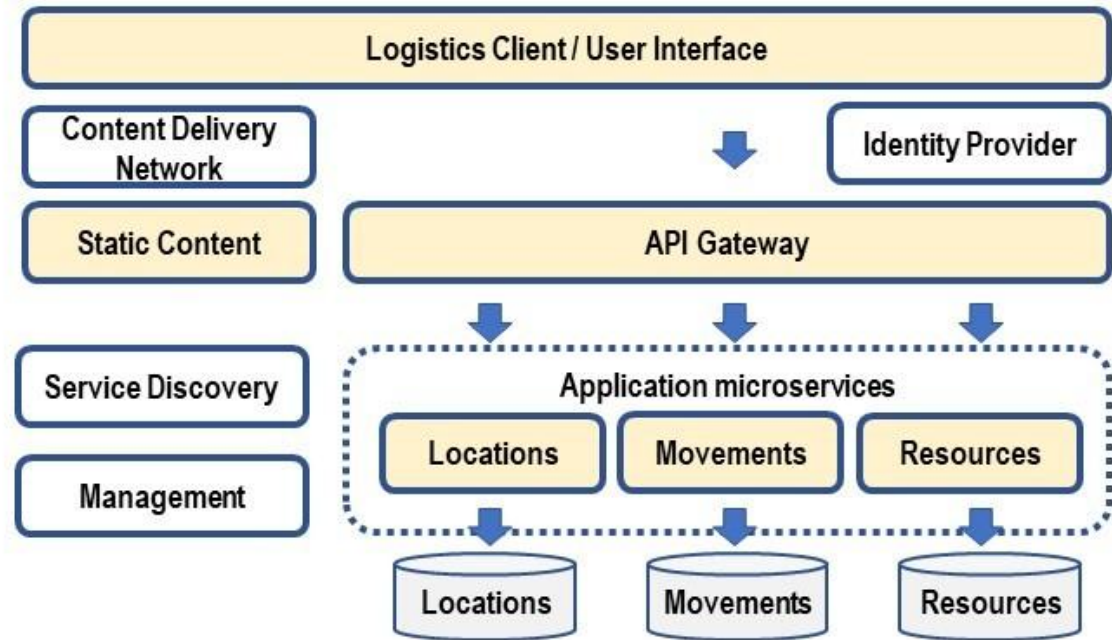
Logistics Client / User Interface

Content Delivery Network

Identity Provider

Static Content

API Gateway

Service Discovery

Application microservices

Locations

Movements

Resources

Management

Locations

Movements

Resources